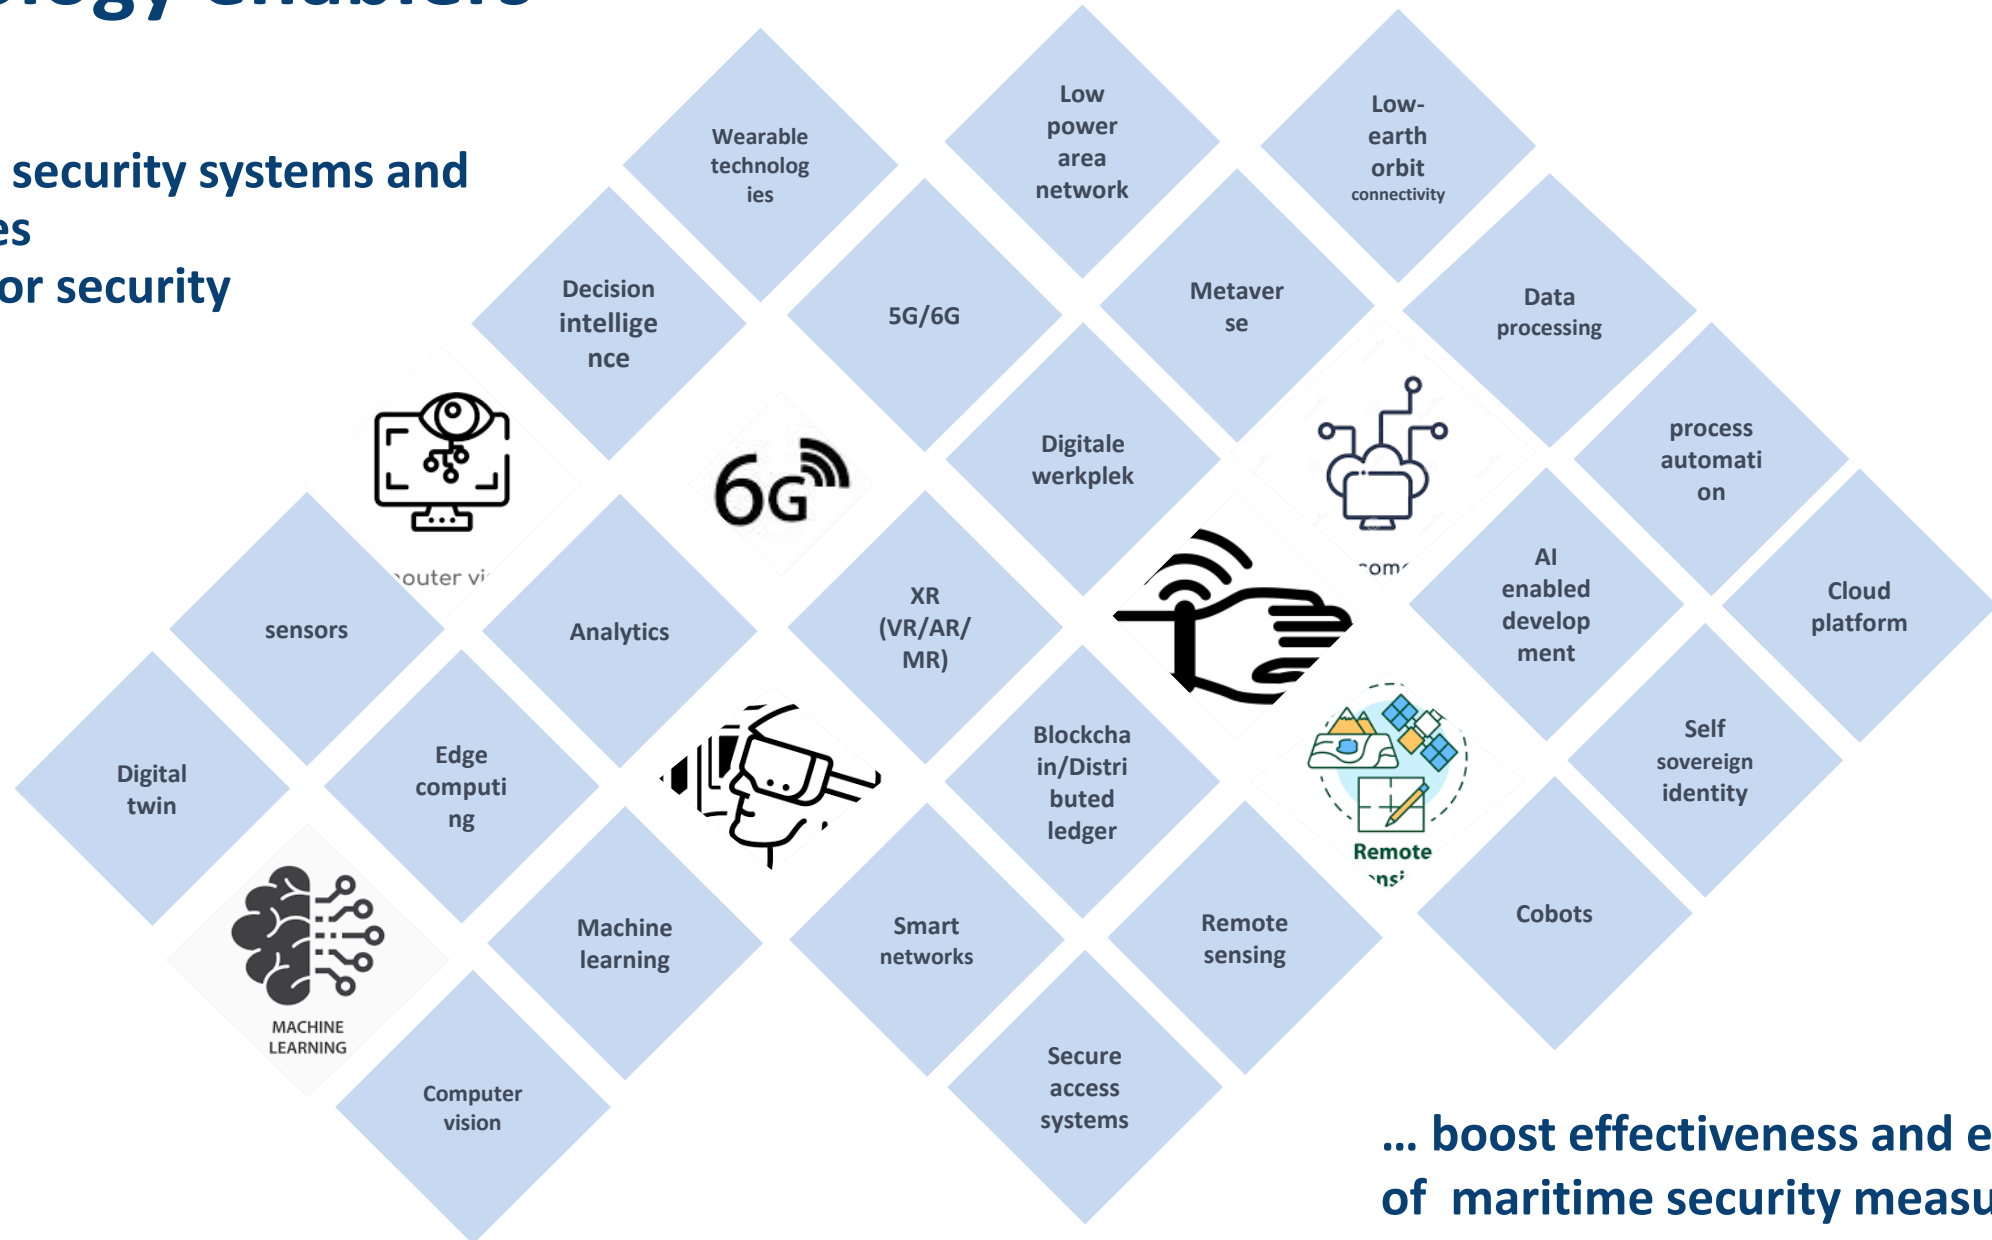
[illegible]

security systems and
es
or security

Wearable technologies

Low power area network

Low-earth orbit connectivity

Decision intelligence

5G/6G

Metaverse

Data processing

6G

Digitale werkplek

process automation

outer vi

sensors

Analytics

XR (VR/AR/MR)

AI enabled development

Cloud platform

Digital twin

Edge computing

Blockchain/Distributed ledger

Self sovereign identity

Remote

MACHINE LEARNING

Machine learning

Smart networks

Remote sensing

Cobots

Computer vision

Secure access systems

... boost effectiveness and e
of maritime security measu